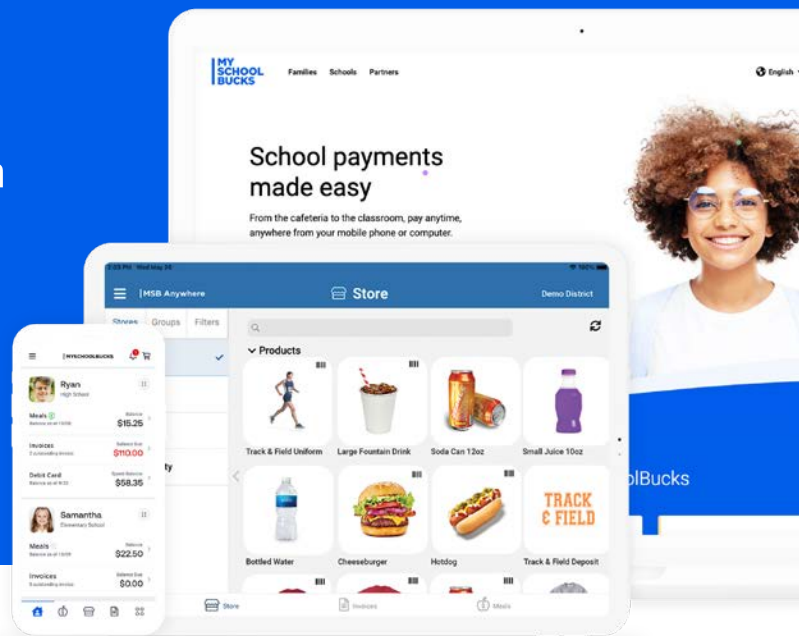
MY SCHOOL BUCKS

Families Schools Partners

English

School payments made easy

From the cafeteria to the classroom, pay anytime, anywhere from your mobile phone or computer.

olBucks

2:25 PM Wed May 26

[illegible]

MSB Anywhere

Store

Demo District

Stores Groups Filters

Products

Track & Field Uniform

Large Fountain Drink

Soda Can 12oz

Small Juice 10oz

Bottled Water

Cheeseburger

Hotdog

TRACK & FIELD

Track & Field Deposit

Store

Invoices

Meals

MYSCHOOLBUCKS

Ryan
High School

Meals
Balance as of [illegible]
Balance
$15.25

Invoices
2 outstanding invoices
Balance Due
$110.00

Debit Card
Balance as of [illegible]
Spend Balance
$58.35

Samantha
Elementary School

Meals
Balance as of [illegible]
Balance
$22.50

Invoices
0 outstanding invoices
Balance Due
$0.00